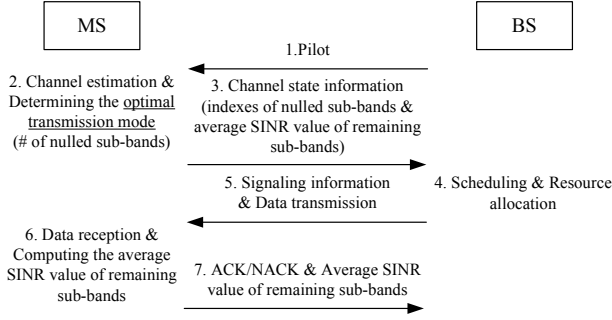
MS

BS

1.Pilot

2. Channel estimation & Determining the optimal transmission mode (# of nulled sub-bands)

3. Channel state information (indexes of nulled sub-bands & average SINR value of remaining sub-bands)

5. Signaling information & Data transmission

4. Scheduling & Resource allocation

6. Data reception & Computing the average SINR value of remaining sub-bands

7. ACK/NACK & Average SINR value of remaining sub-bands